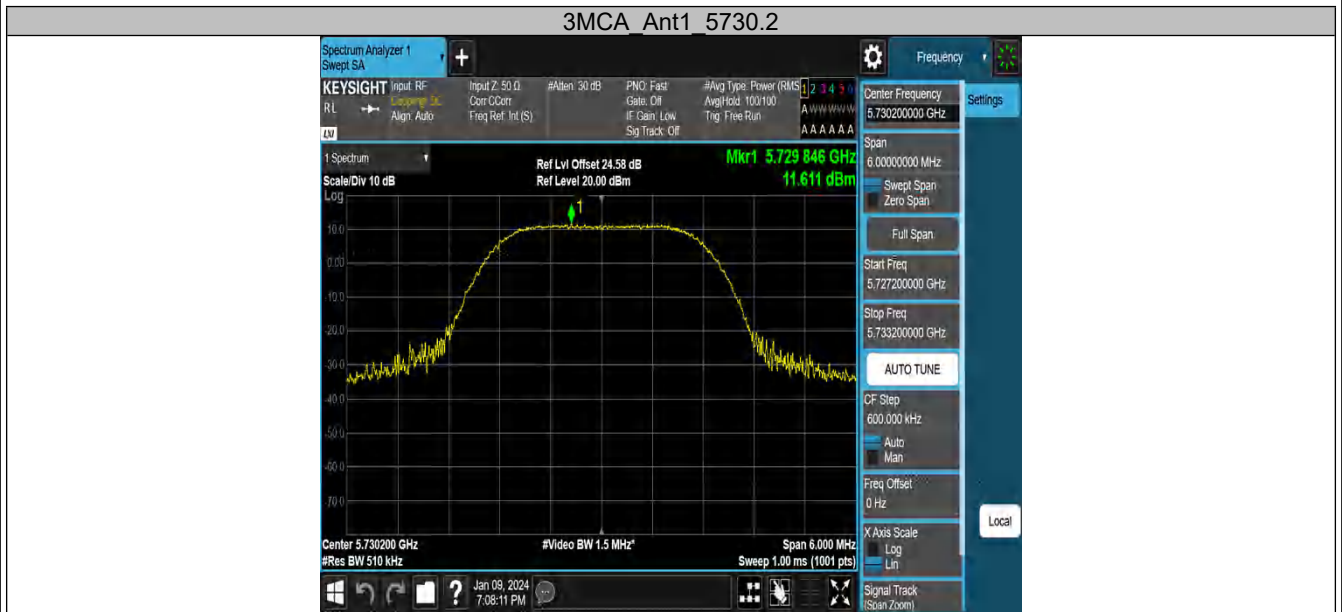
3MCA_Ant1_5730.2

Spectrum Analyzer 1
Swept SA

+

Frequency

KEYSIGHT Input: RF
RL
Coupling: DC
Align: Auto

Input Z: 50 Ω
Corr CCorr
Freq Ref: Int (S)

#Atten: 30 dB

PNO: Fast
Gate: Off
IF Gain: Low
Sig Track: Off

#Avg Type: Power (RMS)
Avg|Hold: 100/100
Trig: Free Run

1 2 3 4 5 6
A W W W W W
A A A A A A

LXI

1 Spectrum

Scale/Div 10 dB
Log

Ref Lvl Offset 24.58 dB
Ref Level 20.00 dBm

Mkr1 5.729 846 GHz
11.611 dBm

10.0
0.00
-10.0
-20.0
-30.0
-40.0
-50.0
-60.0
-70.0

1

Center 5.730200 GHz
#Res BW 510 kHz

#Video BW 1.5 MHz*

Span 6.000 MHz
Sweep 1.00 ms (1001 pts)

Jan 09, 2024
7:08:11 PM

Center Frequency
5.730200000 GHz

Settings

Span
6.00000000 MHz

Swept Span
Zero Span

Full Span

Start Freq
5.727200000 GHz

Stop Freq
5.733200000 GHz

AUTO TUNE

CF Step
600.000 kHz

Auto
Man

Freq Offset
0 Hz

Local

X Axis Scale
Log
Lin

Signal Track
(Span Zoom)